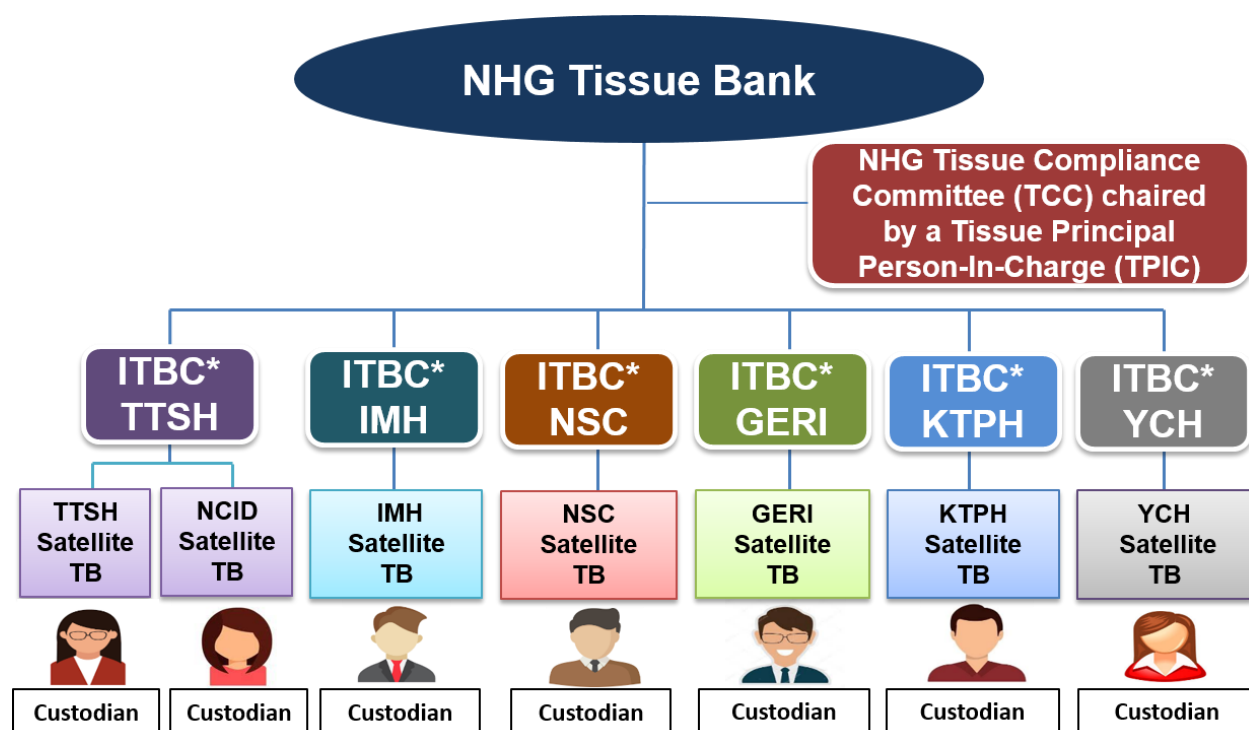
NHG Tissue Bank

NHG Tissue Compliance Committee (TCC) chaired by a Tissue Principal Person-In-Charge (TPIC)

ITBC* TTSH

ITBC* IMH

ITBC* NSC

ITBC* GERI

ITBC* KTPH

ITBC* YCH

TTSH Satellite TB

NCID Satellite TB

IMH Satellite TB

NSC Satellite TB

GERI Satellite TB

KTPH Satellite TB

YCH Satellite TB

Custodian

Custodian

Custodian

Custodian

Custodian

Custodian

Custodian